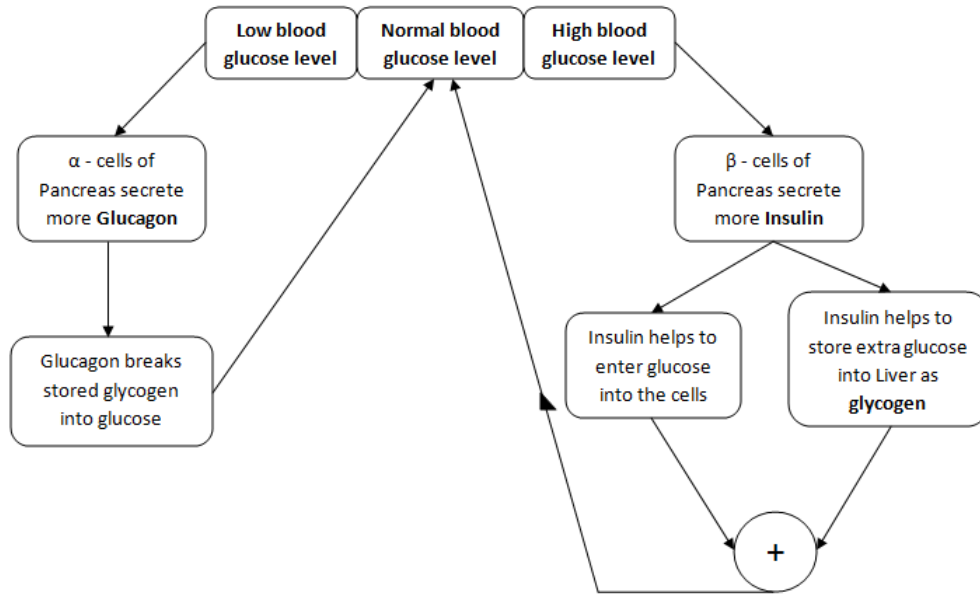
Low blood glucose level

Normal blood glucose level

High blood glucose level

α - cells of Pancreas secrete more **Glucagon**

Glucagon breaks stored glycogen into glucose

β - cells of Pancreas secrete more **Insulin**

Insulin helps to enter glucose into the cells

Insulin helps to store extra glucose into Liver as **glycogen**

+